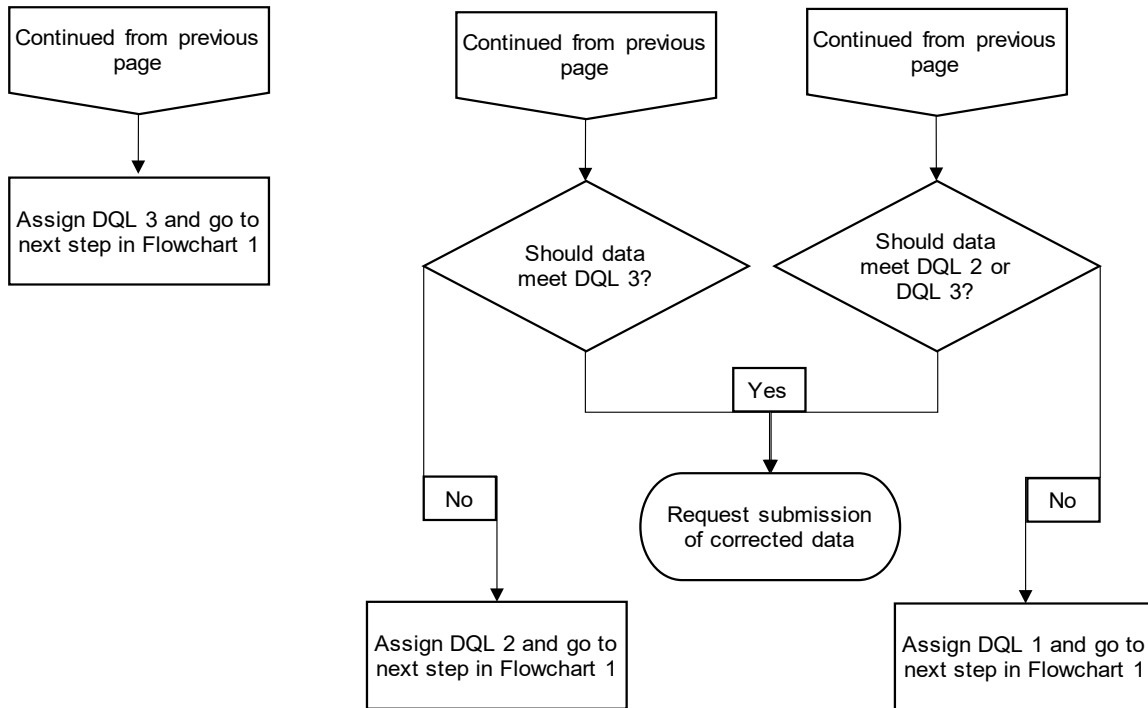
Continued from previous page

Assign DQL 3 and go to next step in Flowchart 1

Continued from previous page

Should data meet DQL 3?

Continued from previous page

Should data meet DQL 2 or DQL 3?

Yes

No

Request submission of corrected data

No

Assign DQL 2 and go to next step in Flowchart 1

Assign DQL 1 and go to next step in Flowchart 1